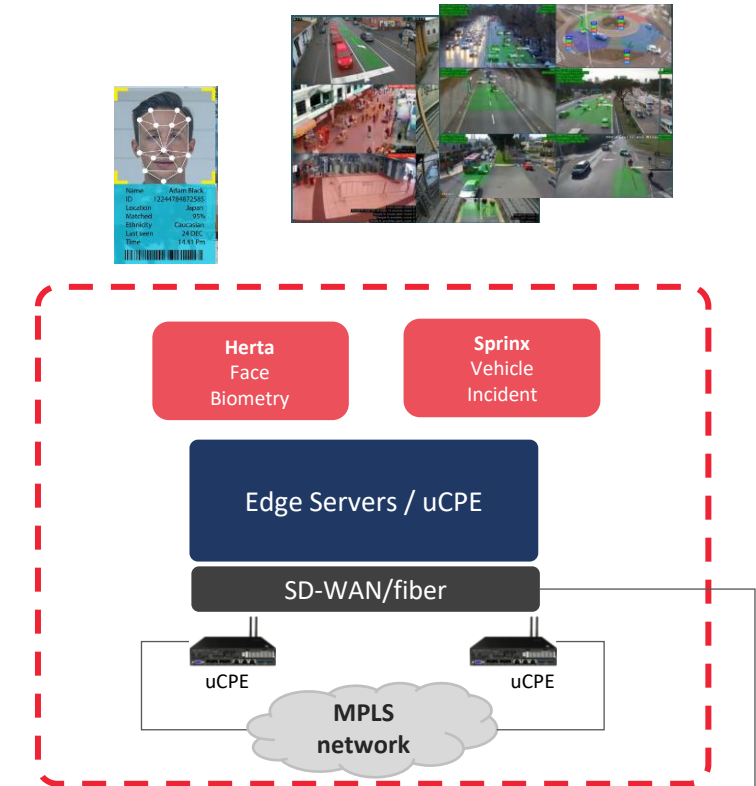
Name Adam Black
ID 1224478487258S
Location Japan
Watched 95%
Ethnicity Caucasian
Last seen 24 DEC
Time 14.41 Pm

Herta
Face
Biometry

Sprinx
Vehicle
Incident

Edge Servers / uCPE

SD-WAN/fiber

uCPE

uCPE

MPLS
network